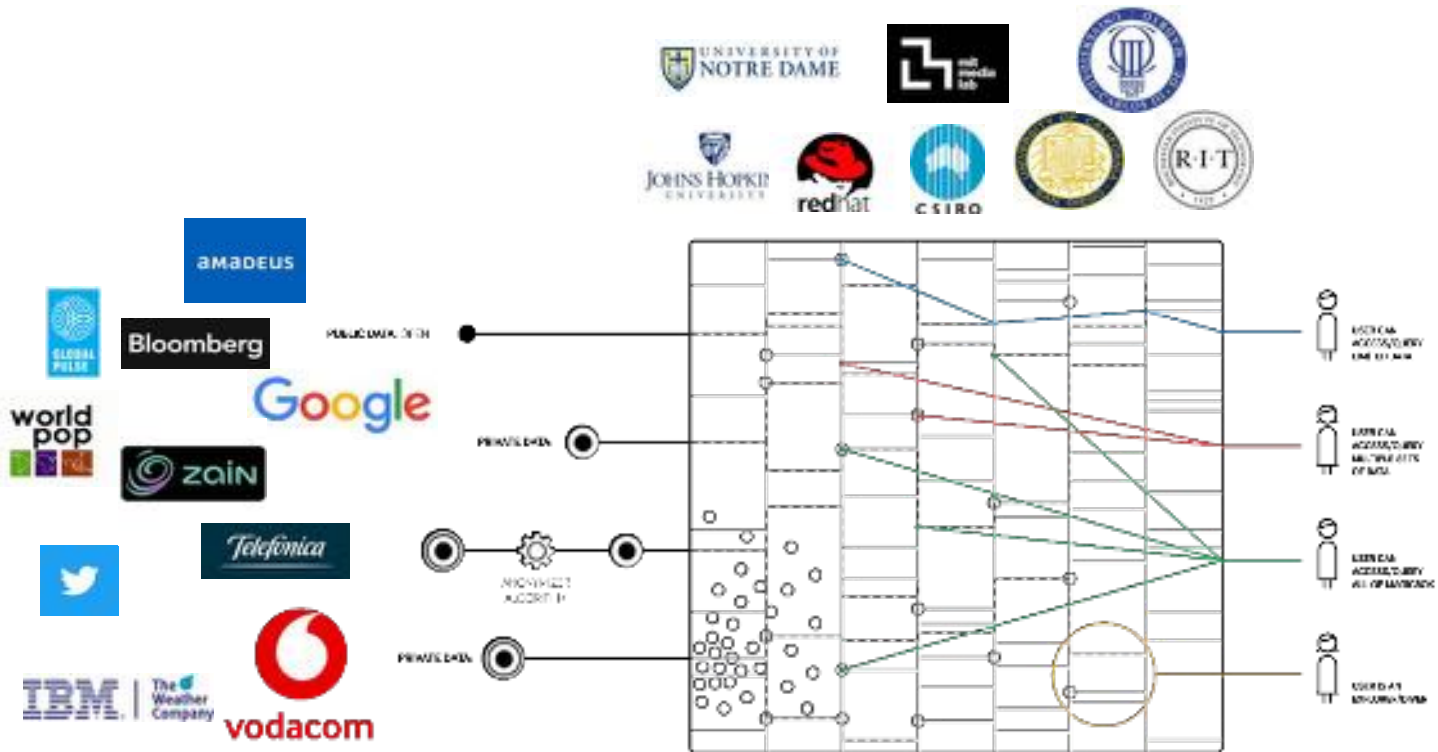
UNIVERSITY OF NOTRE DAME

mit media lab

JOHNS HOPKINS UNIVERSITY

redhat

CSIRO

R·I·T

amadeus

GLOBAL PULSE

Bloomberg

Google

world pop

zain

Telefonica

IBM | The Weather Company

vodacom

PUBLIC DATA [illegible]

PRIVATE DATA

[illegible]

PRIVATE DATA

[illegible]

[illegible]

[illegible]

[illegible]